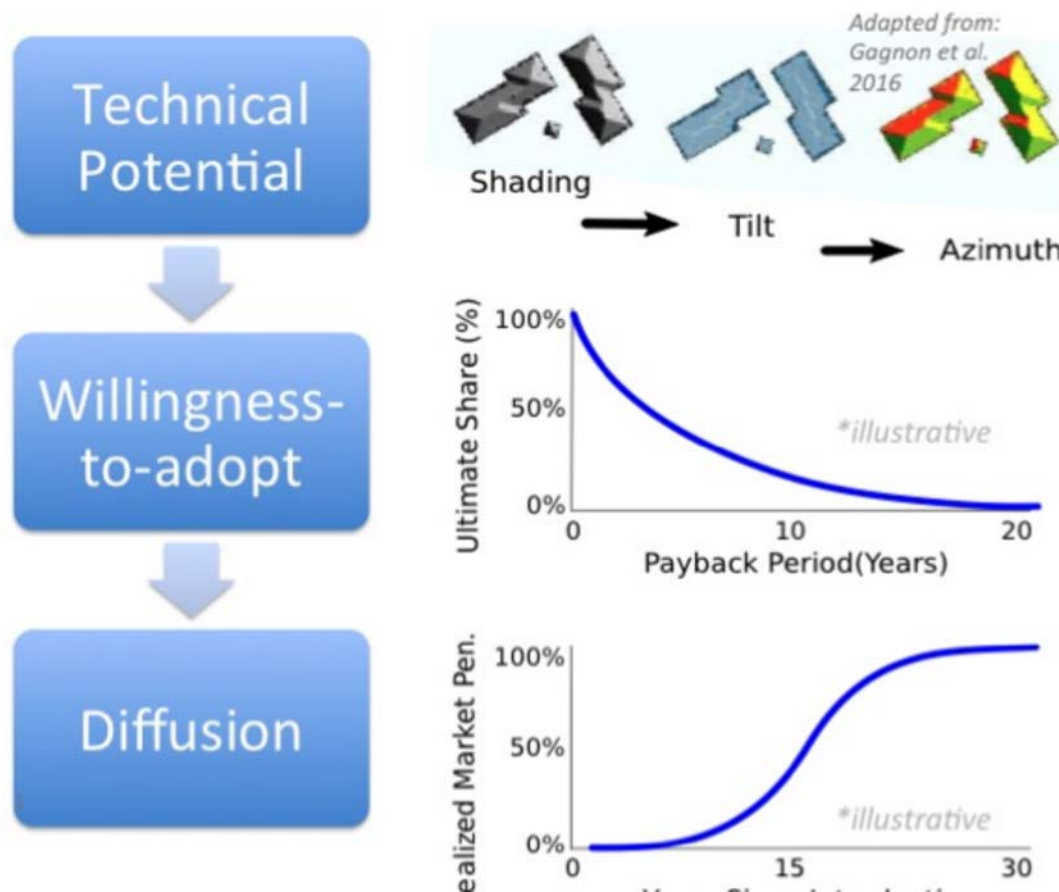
Technical Potential

Willingness-to-adopt

Diffusion

Adapted from: Gagnon et al. 2016

Shading

Tilt

Azimuth

Ultimate Share (%)

100%

50%

0%

*illustrative

0

10

20

Payback Period(Years)

ealized Market Pen.

100%

50%

0%

*illustrative

0

15

30

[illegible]